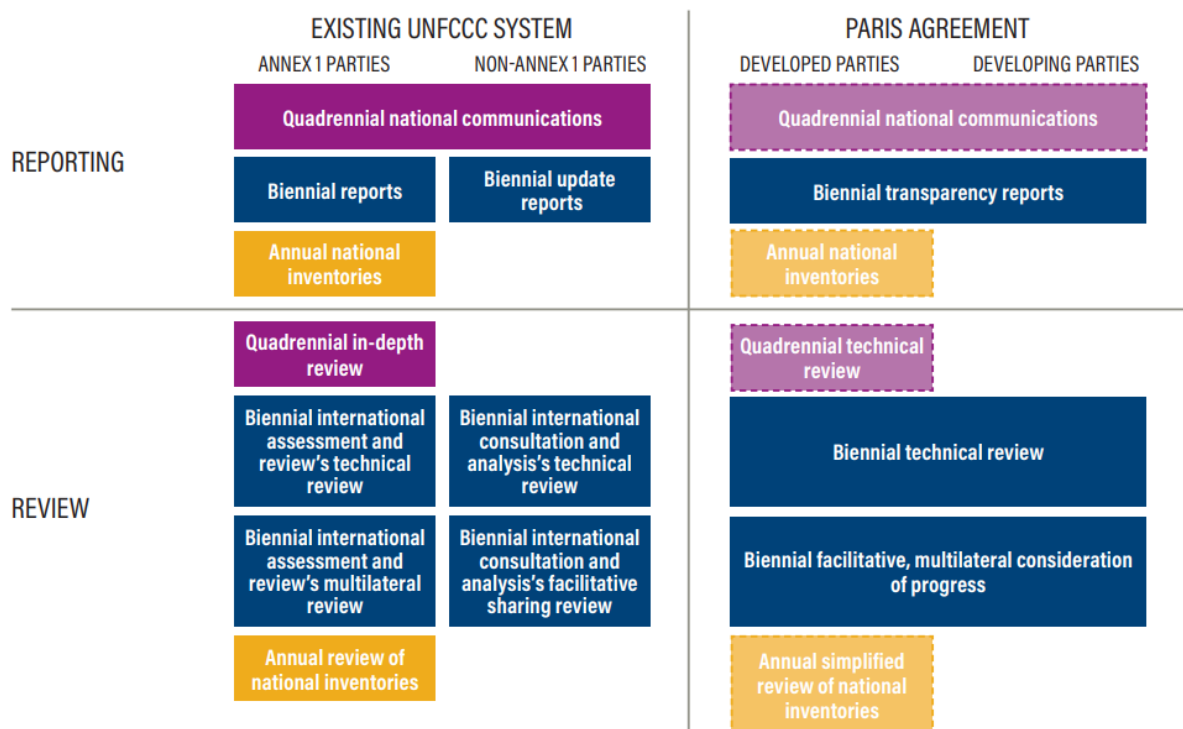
EXISTING UNFCCC SYSTEM

ANNEX 1 PARTIES

NON-ANNEX 1 PARTIES

PARIS AGREEMENT

DEVELOPED PARTIES

DEVELOPING PARTIES

REPORTING

Quadrennial national communications

Biennial reports

Biennial update reports

Annual national inventories

Quadrennial national communications

Biennial transparency reports

Annual national inventories

REVIEW

Quadrennial in-depth review

Biennial international assessment and review's technical review

Biennial international consultation and analysis's technical review

Biennial international assessment and review's multilateral review

Biennial international consultation and analysis's facilitative sharing review

Annual review of national inventories

Quadrennial technical review

Biennial technical review

Biennial facilitative, multilateral consideration of progress

Annual simplified review of national inventories